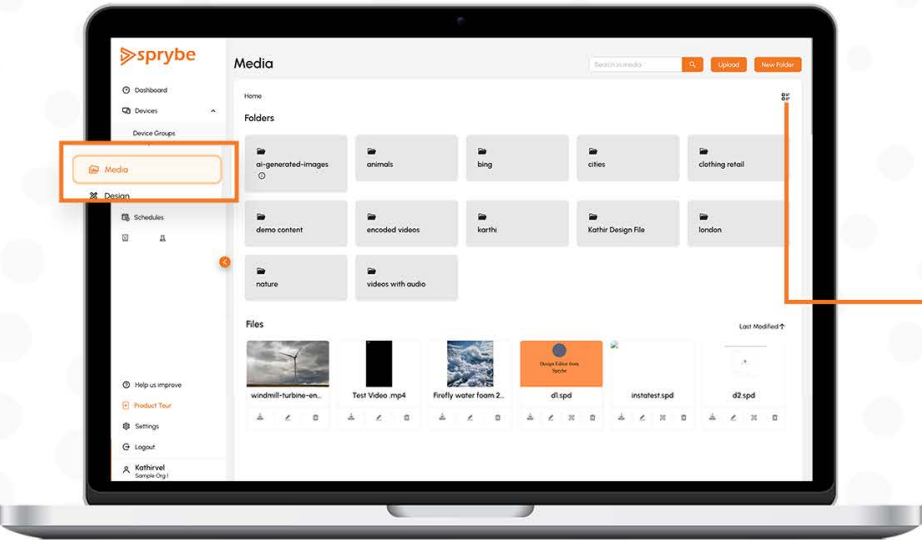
sprybe

Dashboard

Devices

Device Groups

Media

Design

Schedules

Help us improve

Product Tour

Settings

Logout

Kathirvel
Sample Org I

Media

Search in media

Upload

New Folder

Home

Folders

ai-generated-images

animals

bing

cities

clothing retail

demo content

encoded videos

karthi

Kathir Design File

london

nature

videos with audio

Files

Last Modified

windmill-turbine-en...

Test Video .mp4

Firefly water foam 2...

Design Editor from Sprybe

d1.spd

instatest.spd

d2.spd